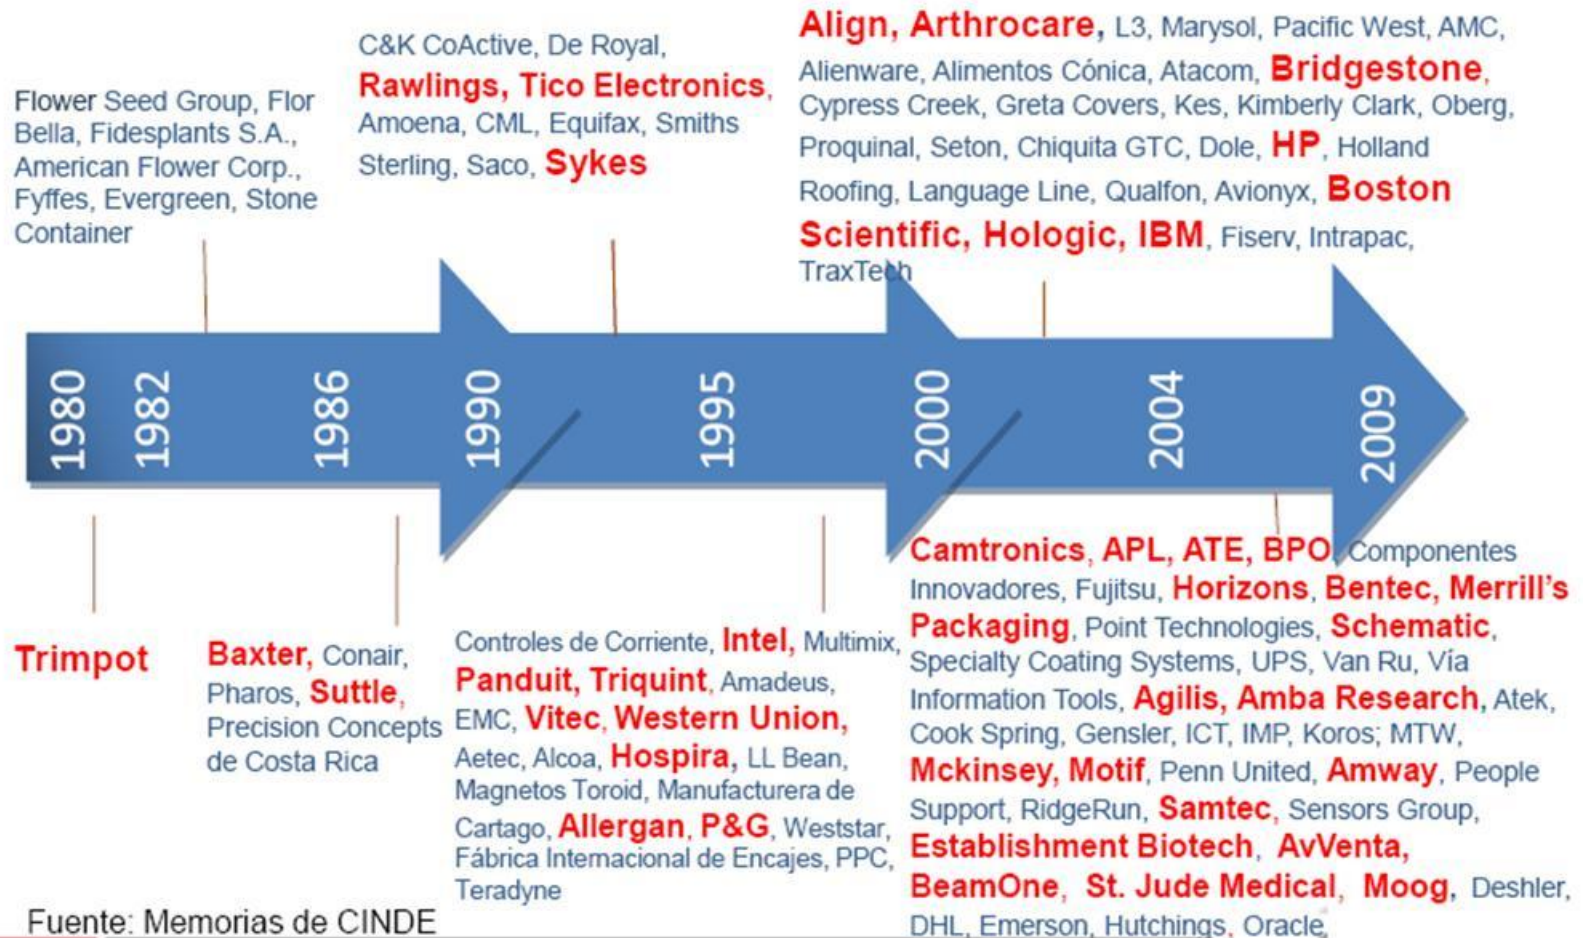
Flower Seed Group, Flor Bella, Fidesplants S.A., American Flower Corp., Fyffes, Evergreen, Stone Container

C&K CoActive, De Royal, Rawlings, Tico Electronics, Amoena, CML, Equifax, Smiths Sterling, Saco, Sykes

Align, Arthrocare, L3, Marysol, Pacific West, AMC, Alienware, Alimentos Cónica, Atacom, Bridgestone, Cypress Creek, Greta Covers, Kes, Kimberly Clark, Oberg, Proquinal, Seton, Chiquita GTC, Dole, HP, Holland Roofing, Language Line, Qualfon, Avionyx, Boston Scientific, Hologic, IBM, Fiserv, Intrapac, TraxTech

1980 1982 1986 1990 1995 2000 2004 2009

Trimpot

Baxter, Conair, Pharos, Suttle, Precision Concepts de Costa Rica

Controles de Corriente, Intel, Multimix, Panduit, Triquint, Amadeus, EMC, Vitec, Western Union, Aetec, Alcoa, Hospira, LL Bean, Magnetos Toroid, Manufacturera de Cartago, Allergan, P&G, Weststar, Fábrica Internacional de Encajes, PPC, Teradyne

Camtronics, APL, ATE, BPO, Componentes Innovadores, Fujitsu, Horizons, Bentec, Merrill's Packaging, Point Technologies, Schematic, Specialty Coating Systems, UPS, Van Ru, Vía Information Tools, Agilis, Amba Research, Atek, Cook Spring, Gensler, ICT, IMP, Koros; MTW, Mckinsey, Motif, Penn United, Amway, People Support, RidgeRun, Samtec, Sensors Group, Establishment Biotech, AvVenta, BeamOne, St. Jude Medical, Moog, Deshler, DHL, Emerson, Hutchings, Oracle,

Fuente: Memorias de CINDE